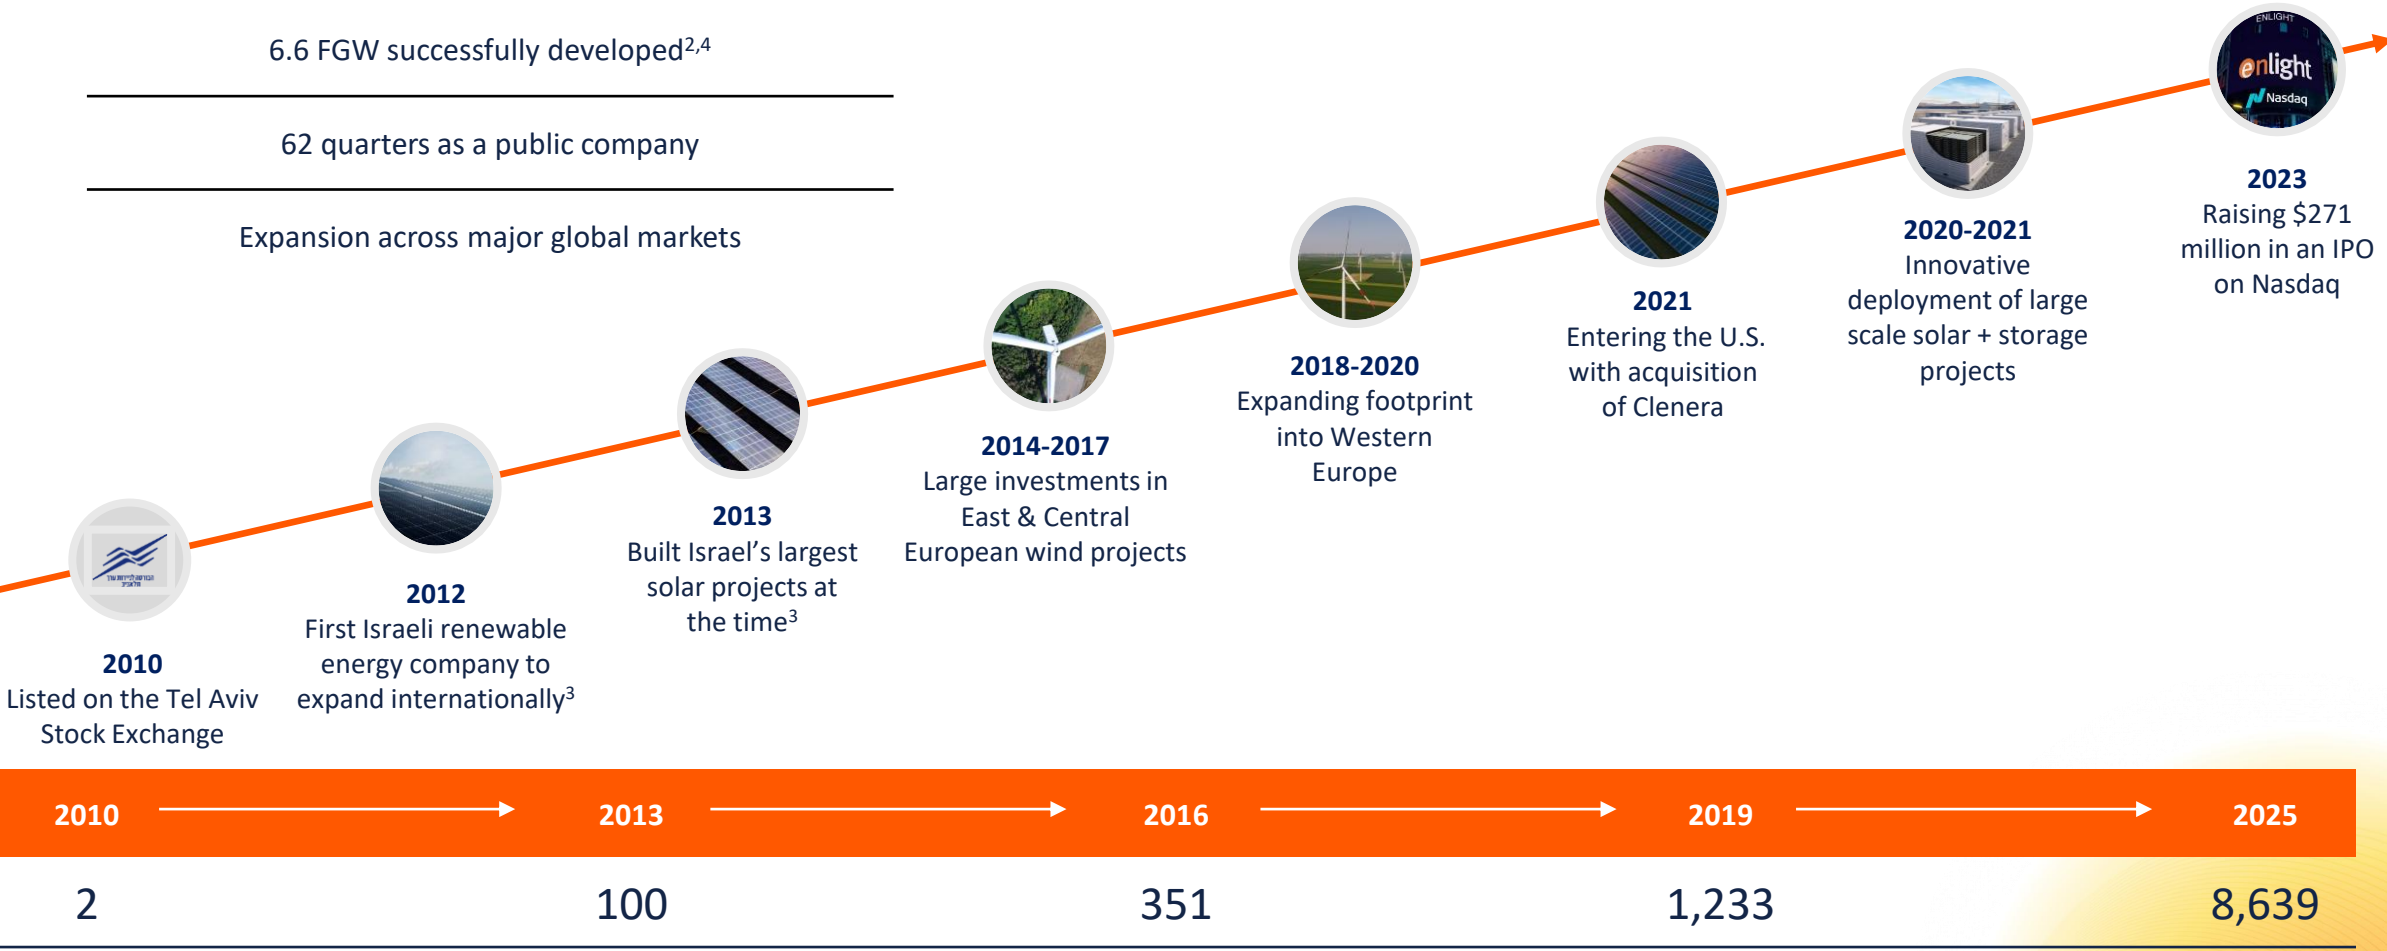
6.6 FGW successfully developed$^{2,4}$

62 quarters as a public company

Expansion across major global markets

2010
Listed on the Tel Aviv Stock Exchange

2012
First Israeli renewable energy company to expand internationally$^{3}$

2013
Built Israel's largest solar projects at the time$^{3}$

2014-2017
Large investments in East & Central European wind projects

2018-2020
Expanding footprint into Western Europe

2021
Entering the U.S. with acquisition of Clenera

2020-2021
Innovative deployment of large scale solar + storage projects

ENLIGHT
enlight
Nasdaq

2023
Raising $271 million in an IPO on Nasdaq

| 2010 | 2013 | 2016 | 2019 | 2025 |
|---|---|---|---|---|
| 2 | 100 | 351 | 1,233 | 8,639 |